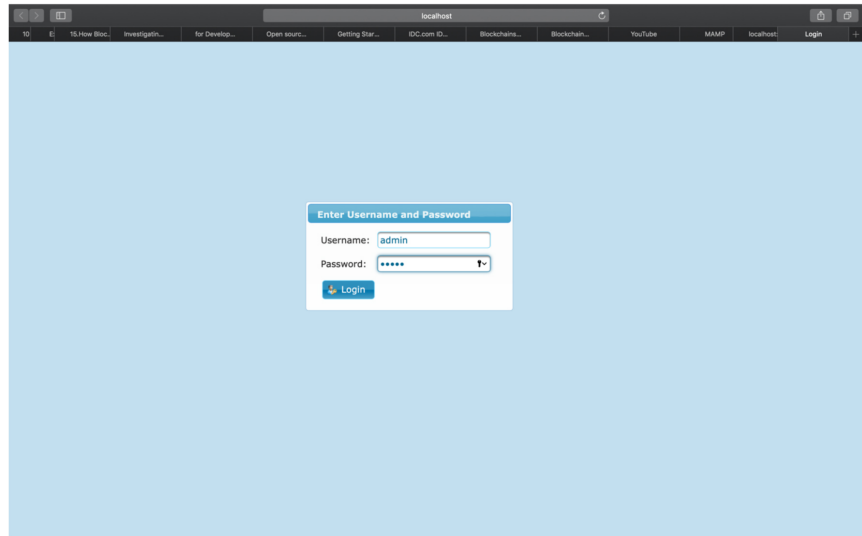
localhost

10 E 15.How Bloc... Investigatin... for Develop... Open sourc... Getting Star... IDC.com ID... Blockchains... Blockchain... YouTube MAMP localhost: Login

Enter Username and Password

Username: admin

Password: •••••

Login